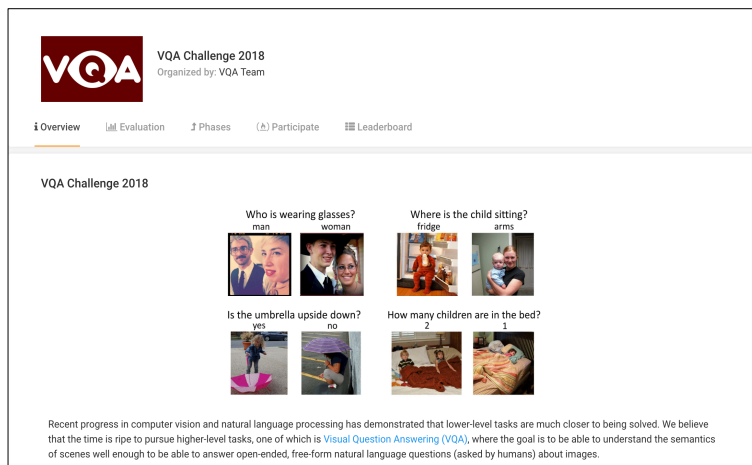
VQA

VQA Challenge 2018
Organized by: VQA Team

Overview Evaluation Phases Participate Leaderboard

VQA Challenge 2018

Who is wearing glasses?
man woman

Where is the child sitting?
fridge arms

Is the umbrella upside down?
yes no

How many children are in the bed?
2 1

Recent progress in computer vision and natural language processing has demonstrated that lower-level tasks are much closer to being solved. We believe that the time is ripe to pursue higher-level tasks, one of which is Visual Question Answering (VQA), where the goal is to be able to understand the semantics of scenes well enough to be able to answer open-ended, free-form natural language questions (asked by humans) about images.